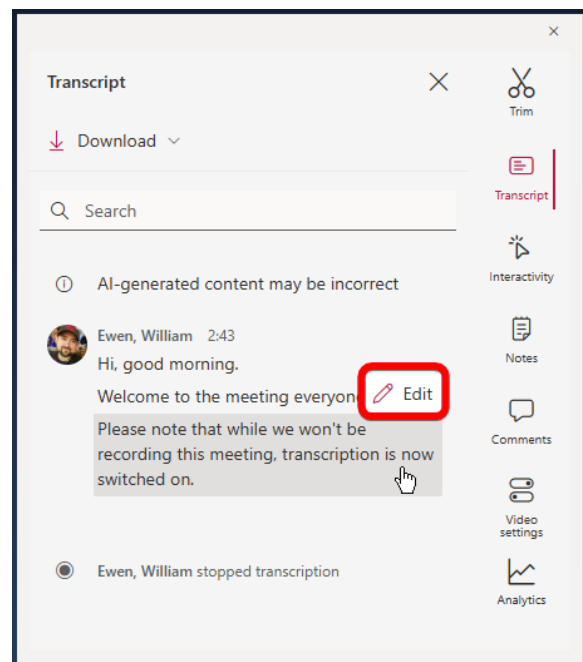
Transcript

Download

Search

AI-generated content may be incorrect

Ewen, William 2:43

Hi, good morning.

Welcome to the meeting everyon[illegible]

Edit

Please note that while we won't be recording this meeting, transcription is now switched on.

Ewen, William stopped transcription

Trim

Transcript

Interactivity

Notes

Comments

Video settings

Analytics